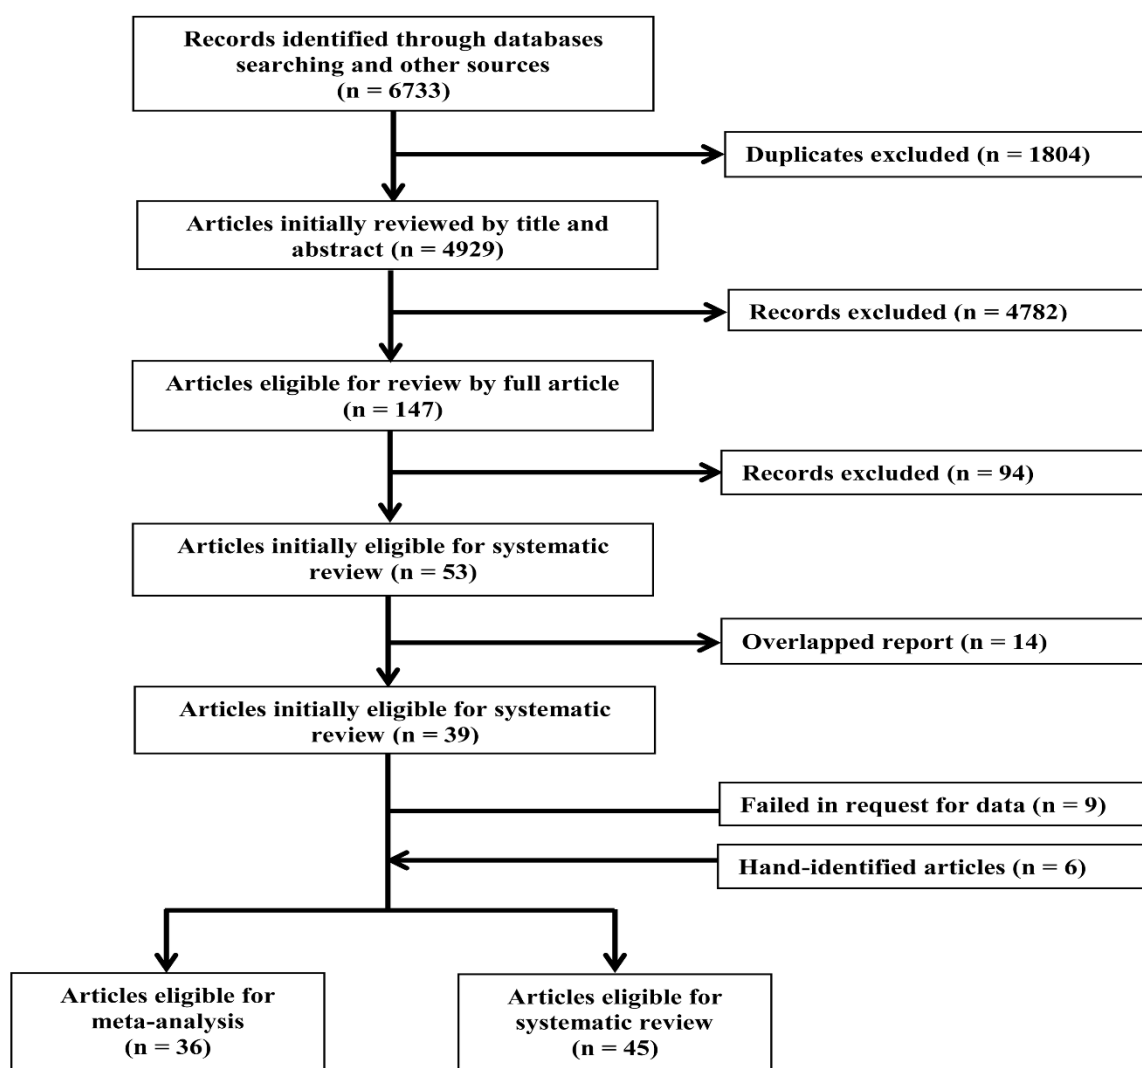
Records identified through databases searching and other sources (n = 6733)

Duplicates excluded (n = 1804)

Articles initially reviewed by title and abstract (n = 4929)

Records excluded (n = 4782)

Articles eligible for review by full article (n = 147)

Records excluded (n = 94)

Articles initially eligible for systematic review (n = 53)

Overlapped report (n = 14)

Articles initially eligible for systematic review (n = 39)

Failed in request for data (n = 9)

Hand-identified articles (n = 6)

Articles eligible for meta-analysis (n = 36)

Articles eligible for systematic review (n = 45)